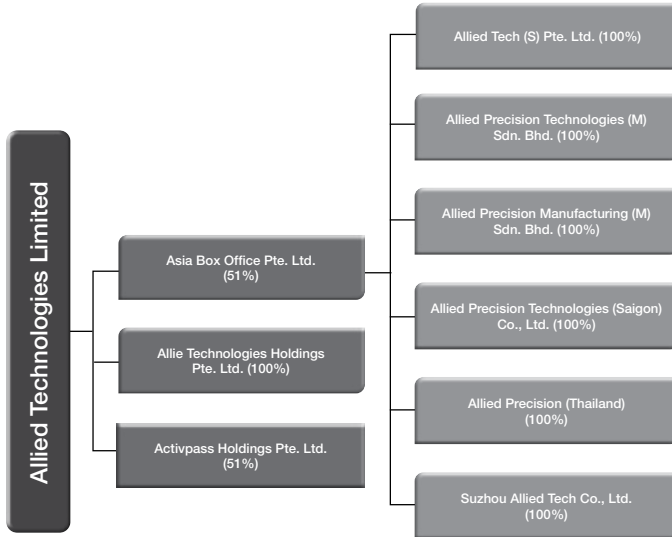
Allied Technologies Limited

Asia Box Office Pte. Ltd. (51%)

Allie Technologies Holdings Pte. Ltd. (100%)

Activpass Holdings Pte. Ltd. (51%)

Allied Tech (S) Pte. Ltd. (100%)

Allied Precision Technologies (M) Sdn. Bhd. (100%)

Allied Precision Manufacturing (M) Sdn. Bhd. (100%)

Allied Precision Technologies (Saigon) Co., Ltd. (100%)

Allied Precision (Thailand) (100%)

Suzhou Allied Tech Co., Ltd. (100%)